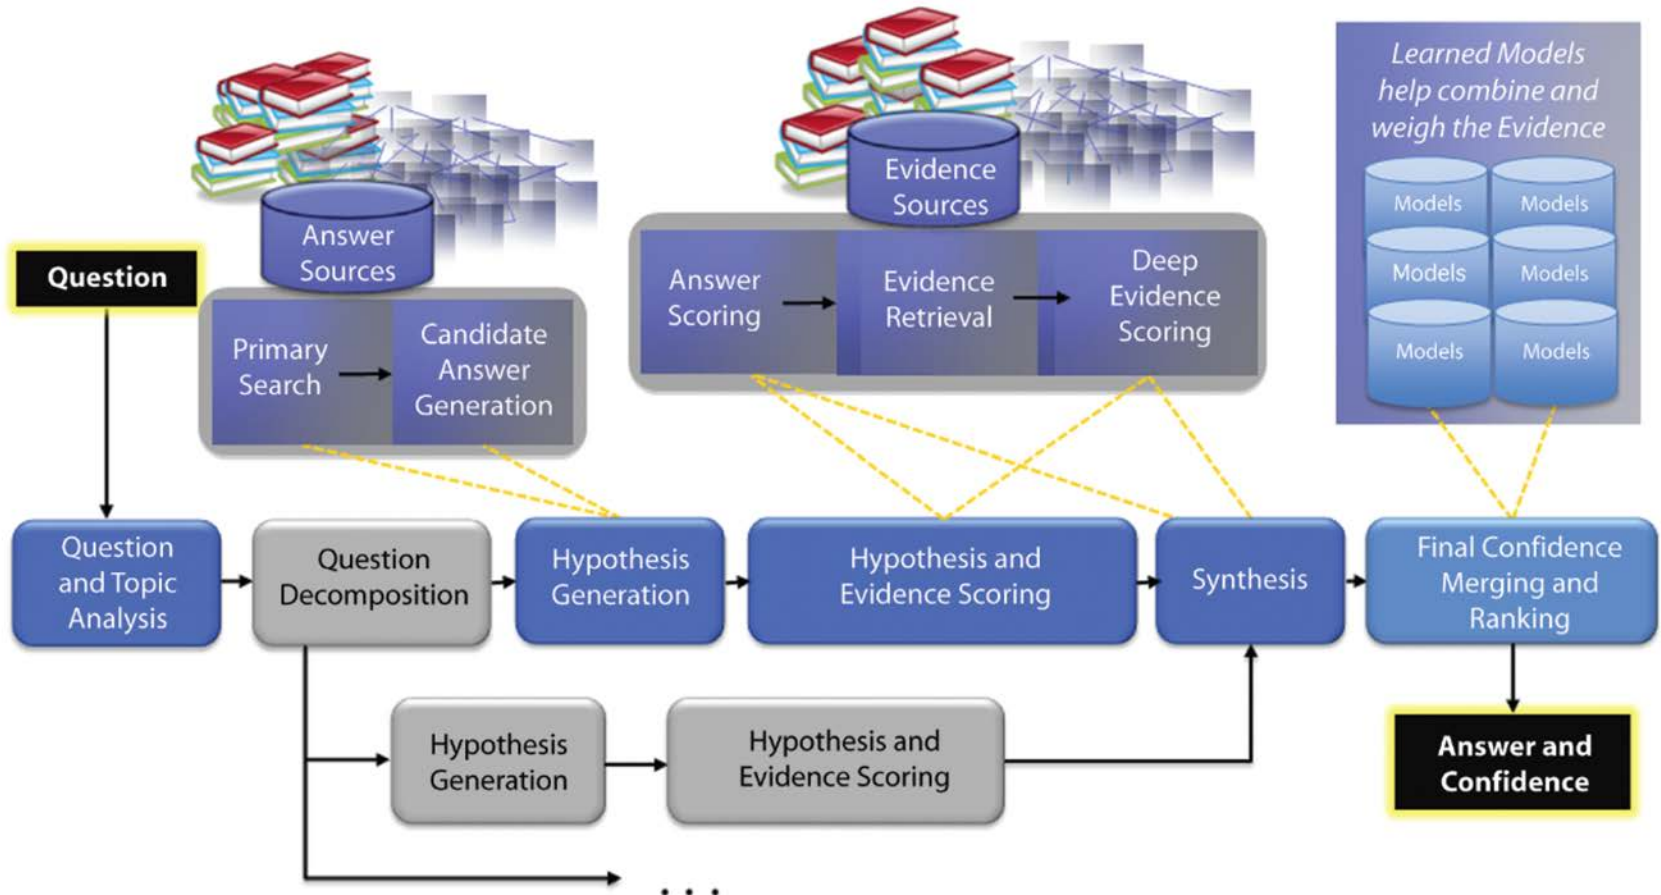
Learned Models help combine and weigh the Evidence

Models
Models
Models
Models
Models
Models

Answer Sources

Evidence Sources

Question

Primary Search

Candidate Answer Generation

Answer Scoring

Evidence Retrieval

Deep Evidence Scoring

Question and Topic Analysis

Question Decomposition

Hypothesis Generation

Hypothesis and Evidence Scoring

Synthesis

Final Confidence Merging and Ranking

Hypothesis Generation

Hypothesis and Evidence Scoring

Answer and Confidence

...